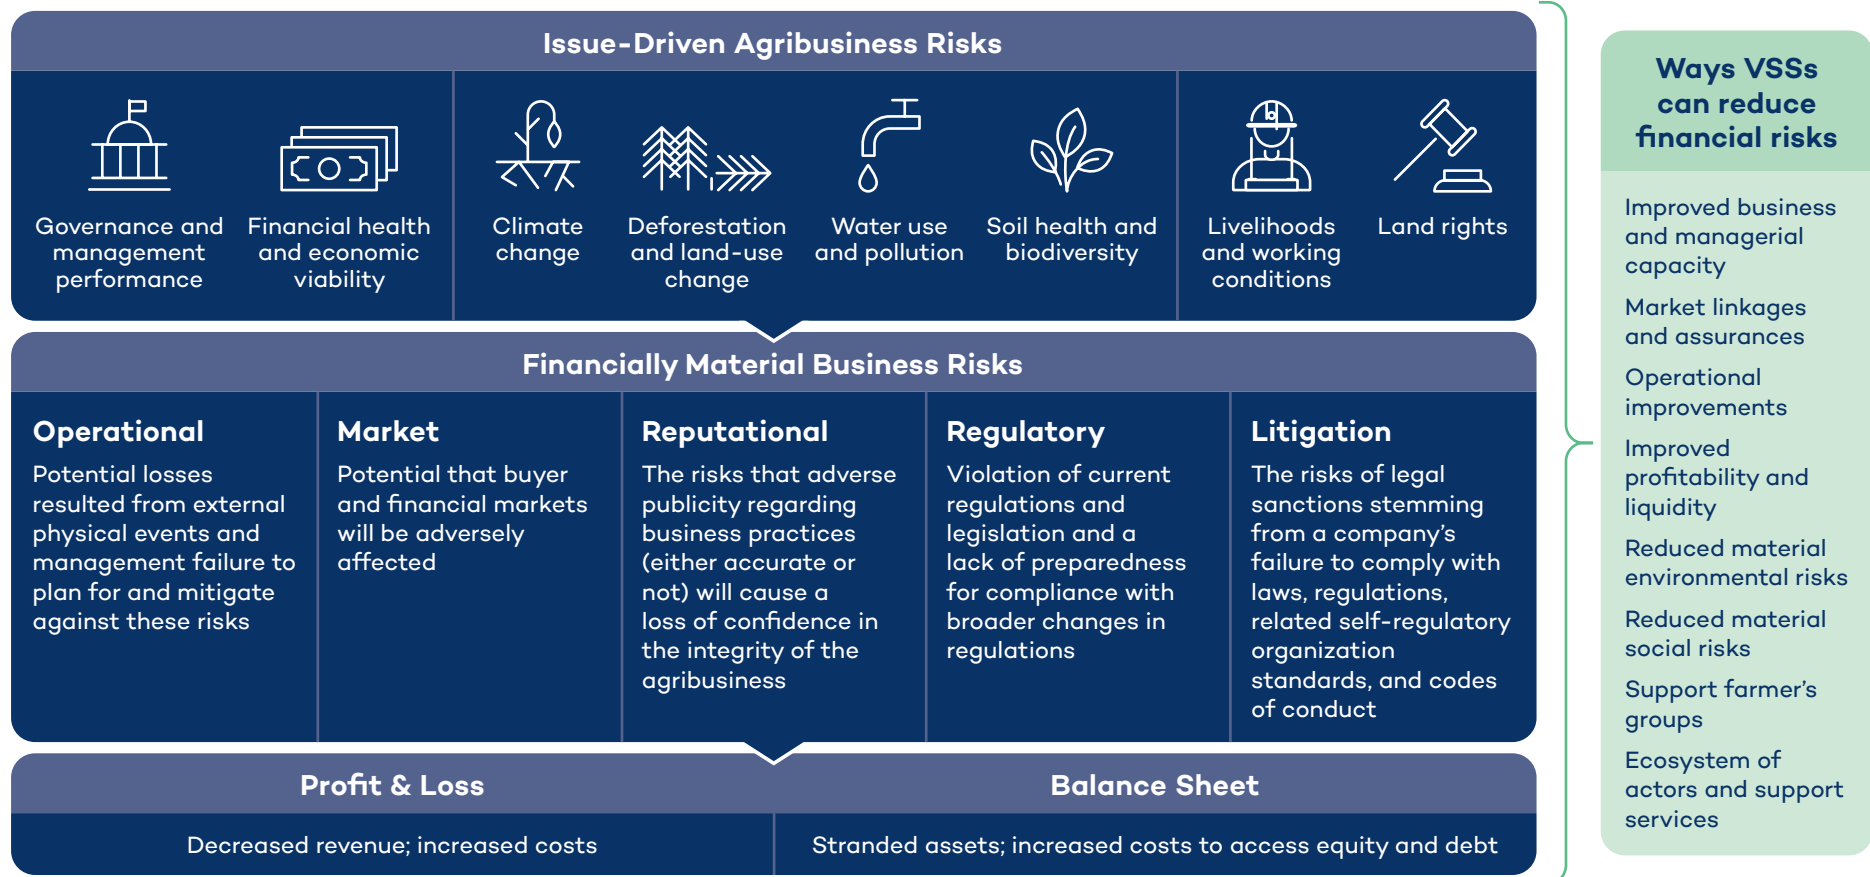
Issue-Driven Agribusiness Risks

Governance and management performance

Financial health and economic viability

Climate change

Deforestation and land-use change

Water use and pollution

Soil health and biodiversity

Livelihoods and working conditions

Land rights

Financially Material Business Risks

Operational
Potential losses resulted from external physical events and management failure to plan for and mitigate against these risks

Market
Potential that buyer and financial markets will be adversely affected

Reputational
The risks that adverse publicity regarding business practices (either accurate or not) will cause a loss of confidence in the integrity of the agribusiness

Regulatory
Violation of current regulations and legislation and a lack of preparedness for compliance with broader changes in regulations

Litigation
The risks of legal sanctions stemming from a company's failure to comply with laws, regulations, related self-regulatory organization standards, and codes of conduct

Profit & Loss

Decreased revenue; increased costs

Balance Sheet

Stranded assets; increased costs to access equity and debt

Ways VSSs can reduce financial risks

Improved business and managerial capacity

Market linkages and assurances

Operational improvements

Improved profitability and liquidity

Reduced material environmental risks

Reduced material social risks

Support farmer's groups

Ecosystem of actors and support services